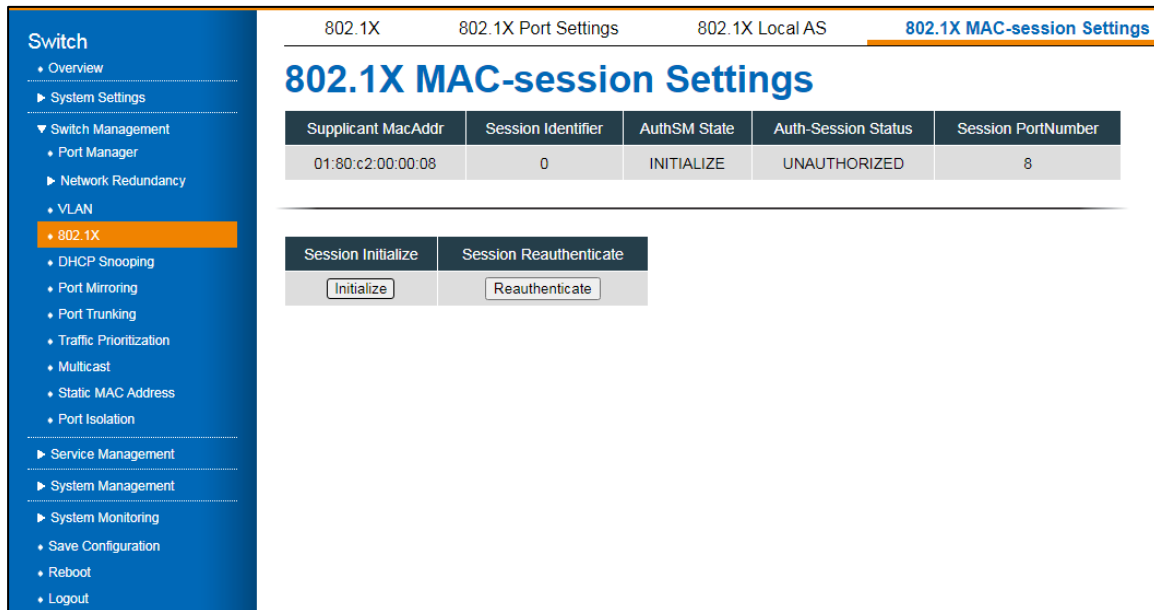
Switch
• Overview
▶ System Settings
▼ Switch Management
• Port Manager
▶ Network Redundancy
• VLAN
• 802.1X
• DHCP Snooping
• Port Mirroring
• Port Trunking
• Traffic Prioritization
• Multicast
• Static MAC Address
• Port Isolation
▶ Service Management
▶ System Management
▶ System Monitoring
• Save Configuration
• Reboot
• Logout

802.1X | 802.1X Port Settings | 802.1X Local AS | 802.1X MAC-session Settings

802.1X MAC-session Settings

| Supplicant MacAddr | Session Identifier | AuthSM State | Auth-Session Status | Session PortNumber |
|---|---|---|---|---|
| 01:80:c2:00:00:08 | 0 | INITIALIZE | UNAUTHORIZED | 8 |

| Session Initialize | Session Reauthenticate |
|---|---|
| Initialize | Reauthenticate |